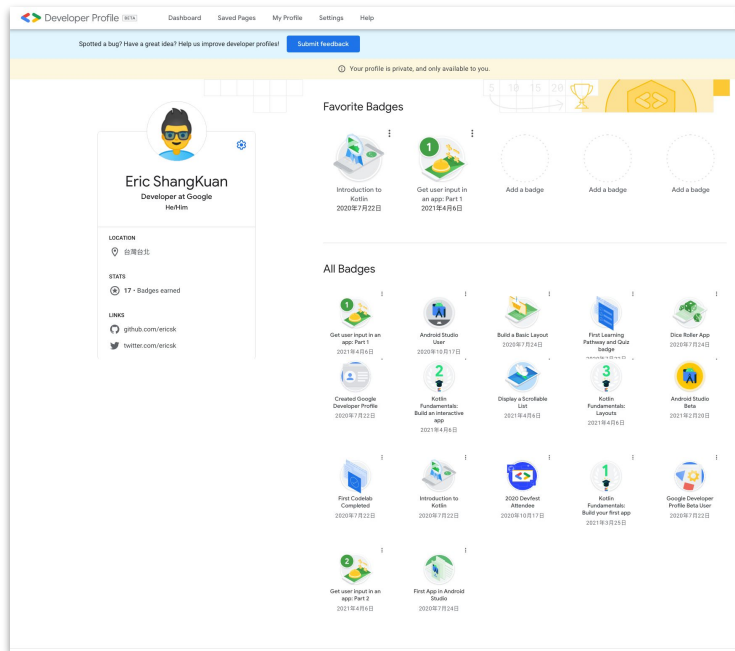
Developer Profile BETA Dashboard Saved Pages My Profile Settings Help

Spotted a bug? Have a great idea? Help us improve developer profiles! Submit feedback

Your profile is private, and only available to you.

Eric ShangKuan
Developer at Google
He/Him

LOCATION
台灣台北

STATS
17 • Badges earned

LINKS
github.com/ericsk
twitter.com/ericsk

Favorite Badges

Introduction to Kotlin
2020年7月22日

Get user input in an app: Part 1
2021年4月6日

Add a badge

Add a badge

Add a badge

All Badges

Get user input in an app: Part 1
2021年4月6日

Android Studio User
2020年10月17日

Build a Basic Layout
2020年7月24日

First Learning Pathway and Quiz badge
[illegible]

Dice Roller App
2020年7月24日

Created Google Developer Profile
2020年7月22日

Kotlin Fundamentals: Build an interactive app
2021年4月6日

Display a Scrollable List
2021年4月6日

Kotlin Fundamentals: Layouts
2021年4月6日

Android Studio Beta
2021年2月20日

First Codelab Completed
2020年7月22日

Introduction to Kotlin
2020年7月22日

2020 Devfest Attendee
2020年10月17日

Kotlin Fundamentals: Build your first app
2021年3月25日

Google Developer Profile Beta User
2020年7月22日

Get user input in an app: Part 2
2021年4月6日

First App in Android Studio
2020年7月24日